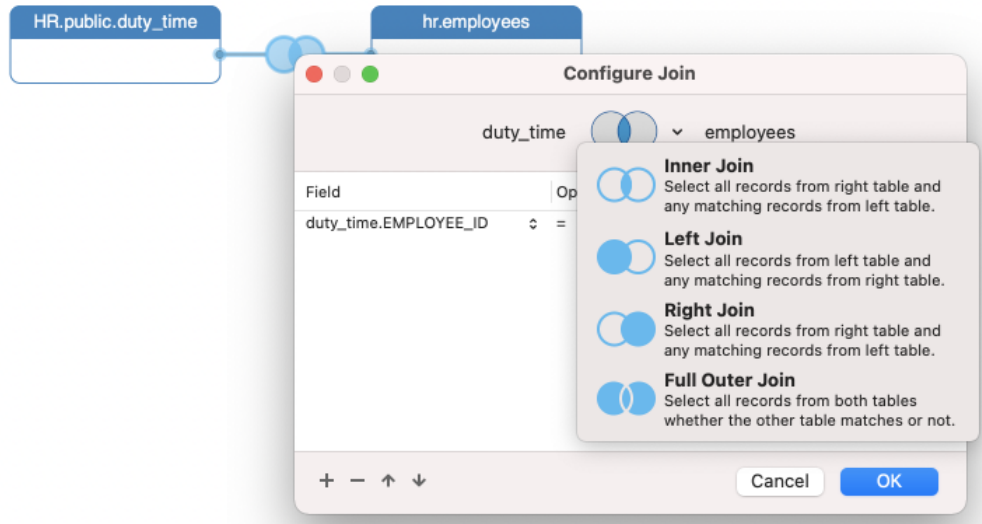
HR.public.duty_time

hr.employees

Configure Join

duty_time employees

Field

Op

duty_time.EMPLOYEE_ID =

Inner Join
Select all records from right table and any matching records from left table.

Left Join
Select all records from left table and any matching records from right table.

Right Join
Select all records from right table and any matching records from left table.

Full Outer Join
Select all records from both tables whether the other table matches or not.

+ − ↑ ↓

Cancel

OK